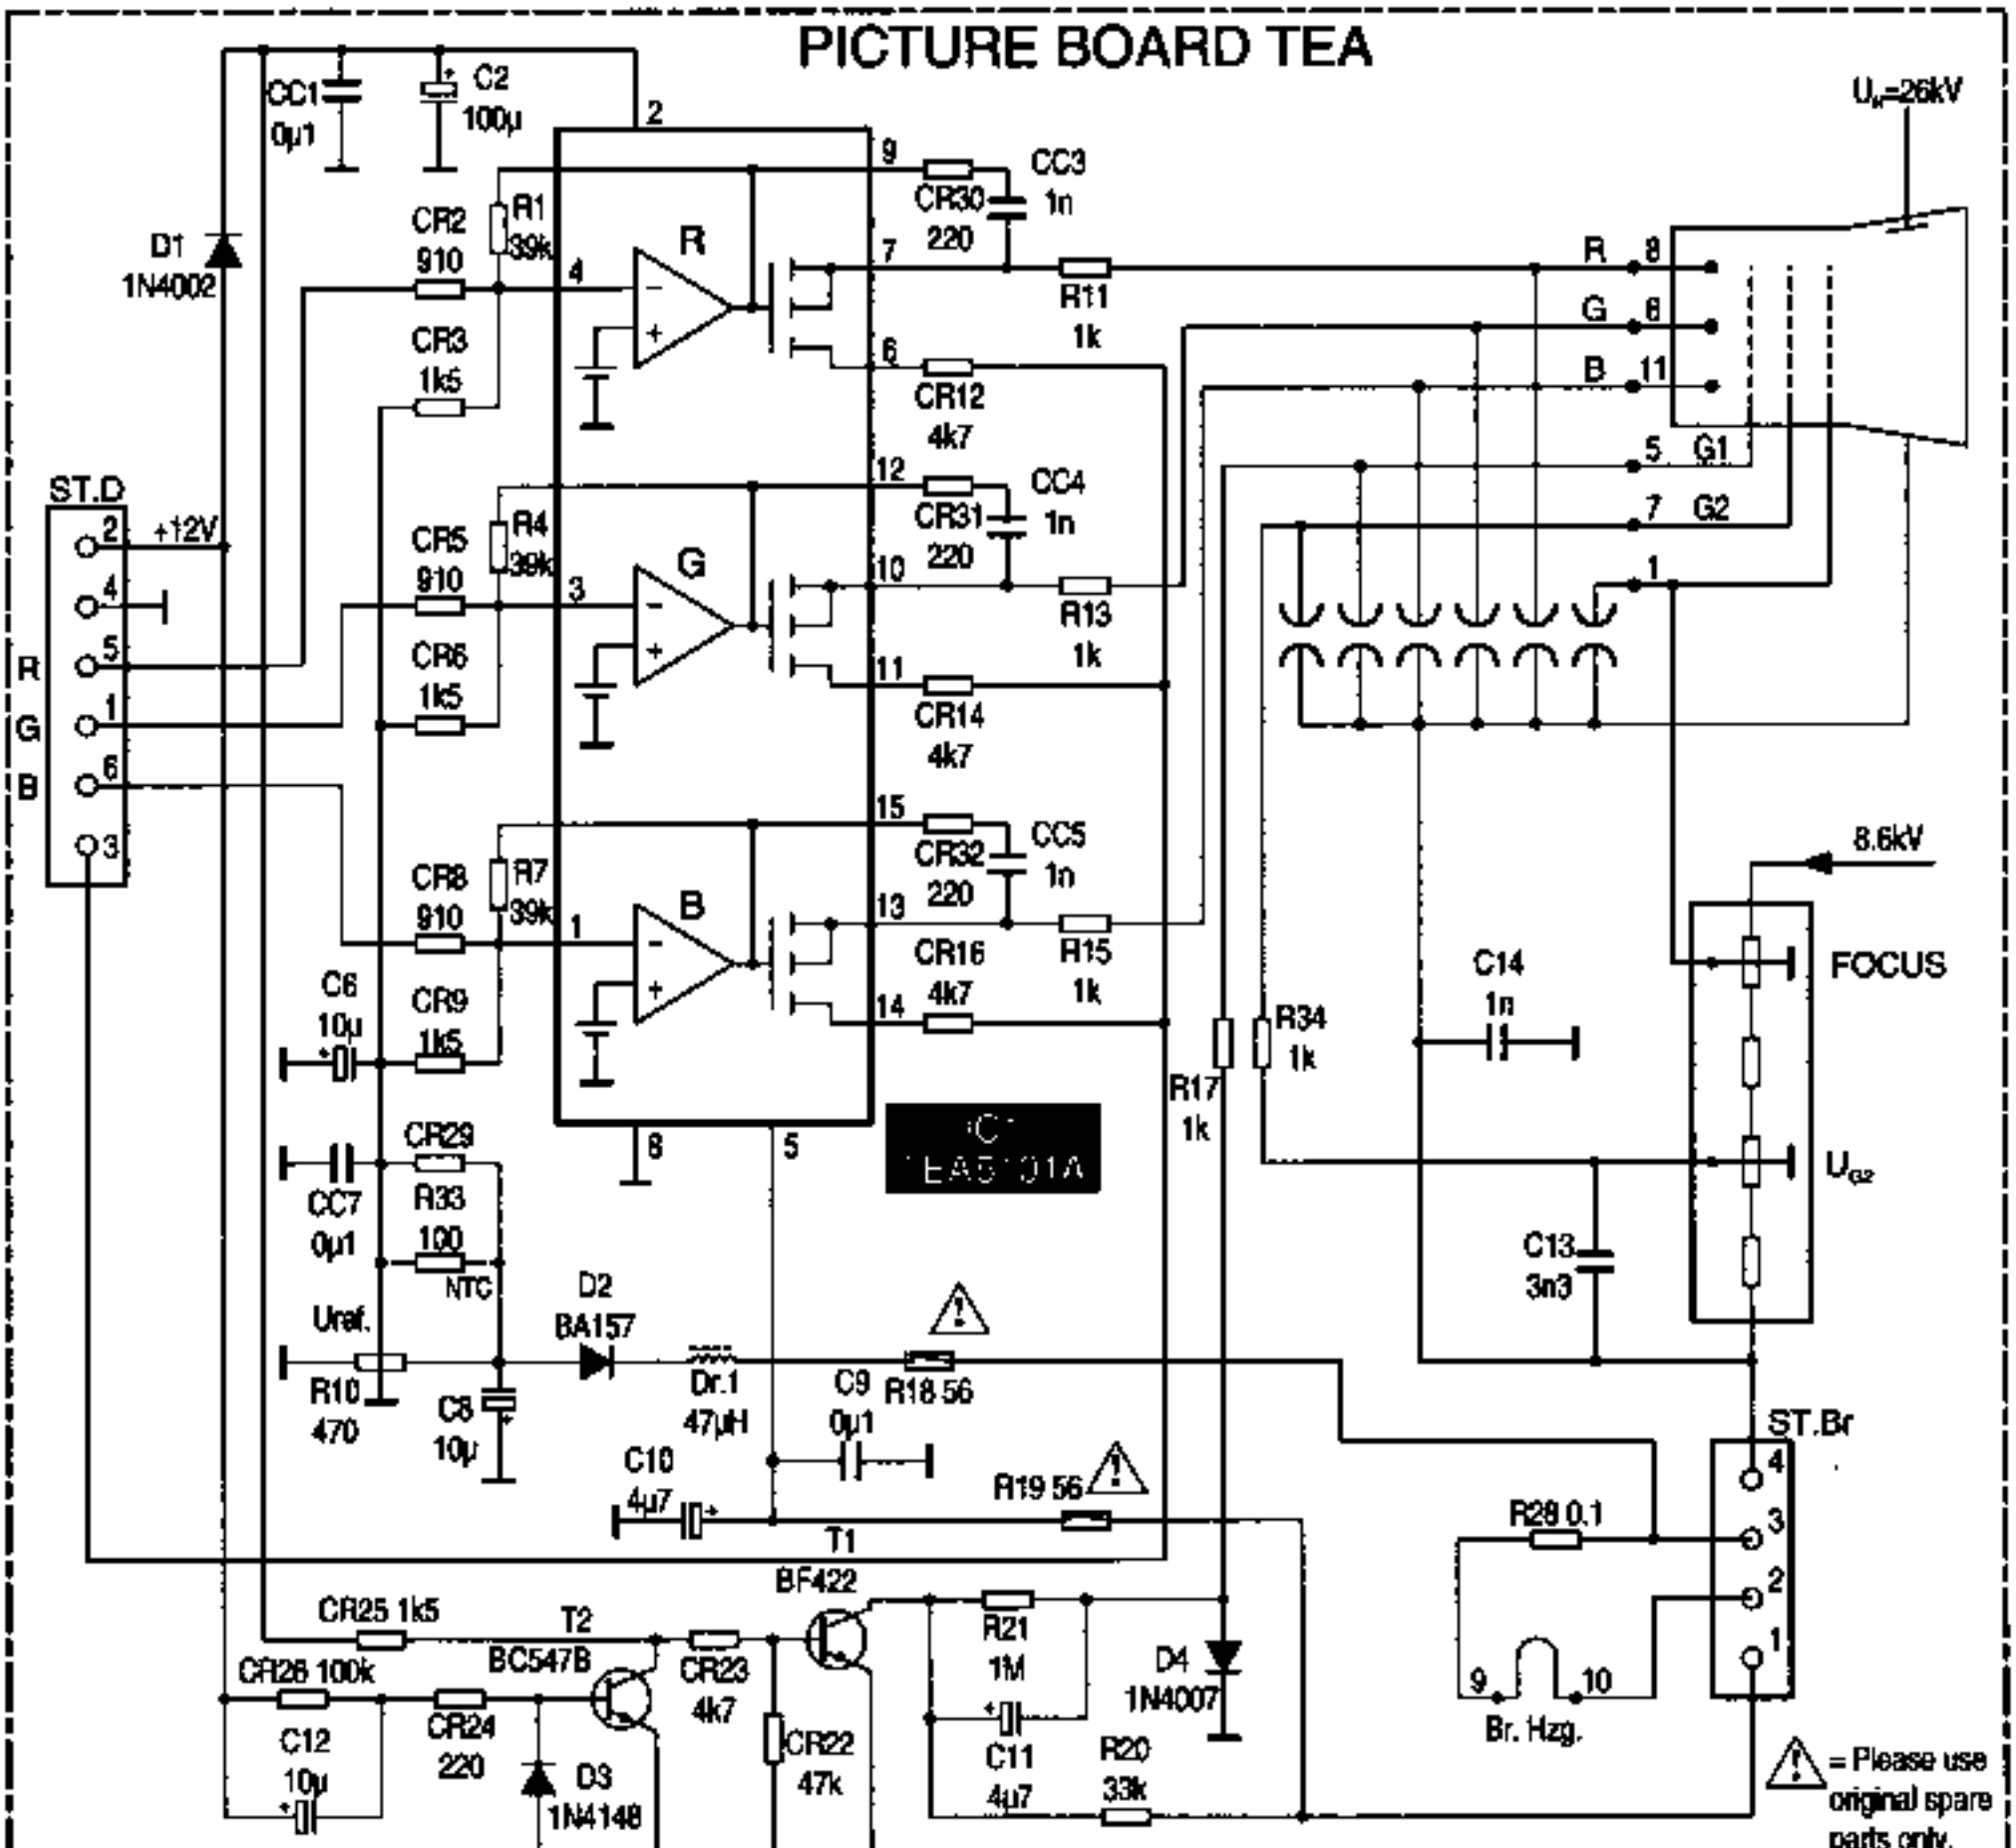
PICTURE BOARD TEA

$U_a$=26kV

CC1
0µ1

C2
100µ

2

9

CC3
1n

CR30
220

D1
1N4002

CR2
910

R1
39k

4

R

7

R11
1k

R 8

G 6

B 11

CR3
1k5

6

CR12
4k7

5 G1

12

CC4
1n

7 G2

ST.D

2 +12V

CR31
220

R4
39k

CR5
910

3

G

10

R13
1k

1

4

5

R

1

G

B

6

CR6
1k5

11

CR14
4k7

3

15

CC5
1n

CR32
220

CR8
910

R7
39k

1

B

13

8.6kV

CR16
4k7

R15
1k

C14
1n

FOCUS

C6
10µ

CR9
1k5

14

R34
1k

R17
1k

IC1
TEA5101A

CR29

8

5

$U_{G2}$

CC7
0µ1

R33
100

NTC

C13
3n3

Uref.

D2
BA157

R10
470

C8
10µ

Dr.1
47µH

C9
0µ1

R18 56

ST.Br

C10
4µ7

R19 56

4

T1

R28 0.1

3

BF422

2

CR25 1k5

T2
BC547B

CR23
4k7

R21
1M

D4
1N4007

1

CR26 100k

CR24
220

9

10

Br. Hzg.

C12
10µ

D3
1N4148

CR22
47k

C11
4µ7

R20
33k

= Please use original spare parts only.